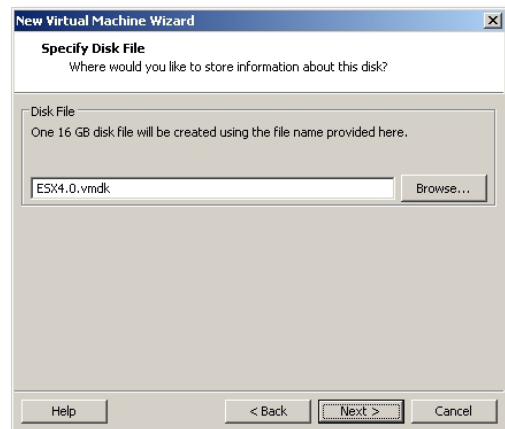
New Virtual Machine Wizard

Specify Disk File
Where would you like to store information about this disk?

Disk File
One 16 GB disk file will be created using the file name provided here.

ESX4.0.vmdk

Browse...

Help

< Back

Next >

Cancel